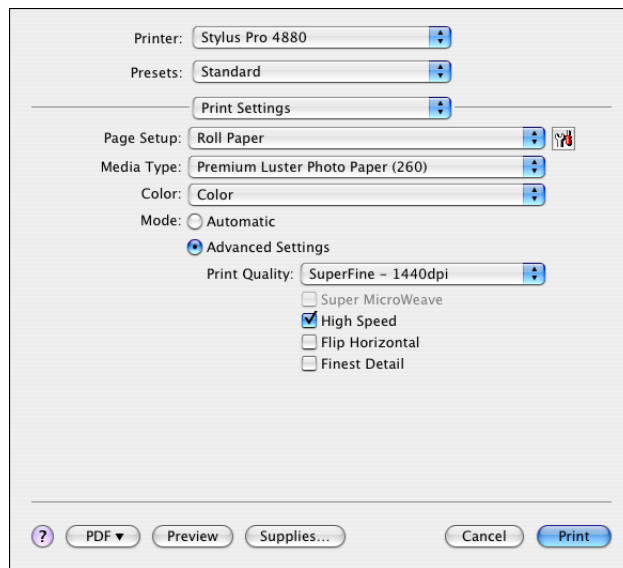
Printer: Stylus Pro 4880

Presets: Standard

Print Settings

Page Setup: Roll Paper

Media Type: Premium Luster Photo Paper (260)

Color: Color

Mode: Automatic

Advanced Settings

Print Quality: SuperFine - 1440dpi

Super MicroWeave

High Speed

Flip Horizontal

Finest Detail

?

PDF ▾

Preview

Supplies...

Cancel

Print